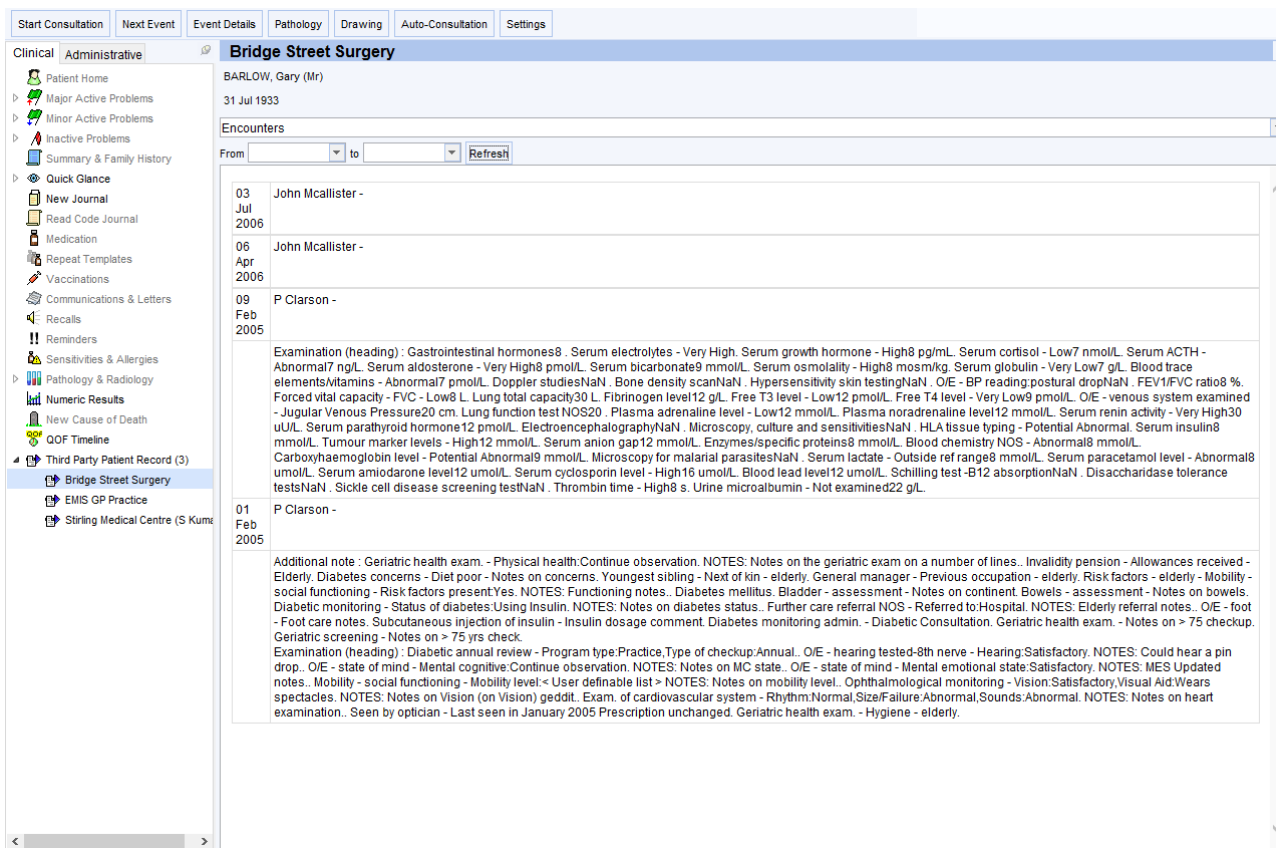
Start Consultation | Next Event | Event Details | Pathology | Drawing | Auto-Consultation | Settings

Clinical | Administrative

Patient Home
Major Active Problems
Minor Active Problems
Inactive Problems
Summary & Family History
Quick Glance
New Journal
Read Code Journal
Medication
Repeat Templates
Vaccinations
Communications & Letters
Recalls
Reminders
Sensitivities & Allergies
Pathology & Radiology
Numeric Results
New Cause of Death
QOF Timeline
Third Party Patient Record (3)
Bridge Street Surgery
EMIS GP Practice
Stirling Medical Centre (S Kuma

Bridge Street Surgery

BARLOW, Gary (Mr)

31 Jul 1933

Encounters

From | to | Refresh

| | |
|---|---|
| 03 Jul 2006 | John Mcallister - |
| 06 Apr 2006 | John Mcallister - |
| 09 Feb 2005 | P Clarson - |
| | Examination (heading) : Gastrointestinal hormones8 . Serum electrolytes - Very High. Serum growth hormone - High8 pg/mL. Serum cortisol - Low7 nmol/L. Serum ACTH - Abnormal7 ng/L. Serum aldosterone - Very High8 pmol/L. Serum bicarbonate9 mmol/L. Serum osmolality - High8 mosm/kg. Serum globulin - Very Low7 g/L. Blood trace elements/vitamins - Abnormal7 pmol/L. Doppler studiesNaN . Bone density scanNaN . Hypersensitivity skin testingNaN . O/E - BP reading:postural dropNaN . FEV1/FVC ratio8 %. Forced vital capacity - FVC - Low8 L. Lung total capacity30 L. Fibrinogen level12 g/L. Free T3 level - Low12 pmol/L. Free T4 level - Very Low9 pmol/L. O/E - venous system examined - Jugular Venous Pressure20 cm. Lung function test NOS20 . Plasma adrenaline level - Low12 mmol/L. Plasma noradrenaline level12 mmol/L. Serum renin activity - Very High30 uU/L. Serum parathyroid hormone12 pmol/L. ElectroencephalographyNaN . Microscopy, culture and sensitivitiesNaN . HLA tissue typing - Potential Abnormal. Serum insulin8 mmol/L. Tumour marker levels - High12 mmol/L. Serum anion gap12 mmol/L. Enzymes/specific proteins8 mmol/L. Blood chemistry NOS - Abnormal8 mmol/L. Carboxyhaemoglobin level - Potential Abnormal9 mmol/L. Microscopy for malarial parasitesNaN . Serum lactate - Outside ref range8 mmol/L. Serum paracetamol level - Abnormal8 umol/L. Serum amiodarone level12 umol/L. Serum cyclosporin level - High16 umol/L. Blood lead level12 umol/L. Schilling test -B12 absorptionNaN . Disaccharidase tolerance testsNaN . Sickle cell disease screening testNaN . Thrombin time - High8 s. Urine microalbumin - Not examined22 g/L. |
| 01 Feb 2005 | P Clarson - |
| | Additional note : Geriatric health exam. - Physical health:Continue observation. NOTES: Notes on the geriatric exam on a number of lines.. Invalidity pension - Allowances received - Elderly. Diabetes concerns - Diet poor - Notes on concerns. Youngest sibling - Next of kin - elderly. General manager - Previous occupation - elderly. Risk factors - elderly - Mobility - social functioning - Risk factors present:Yes. NOTES: Functioning notes.. Diabetes mellitus. Bladder - assessment - Notes on continent. Bowels - assessment - Notes on bowels. Diabetic monitoring - Status of diabetes:Using Insulin. NOTES: Notes on diabetes status.. Further care referral NOS - Referred to:Hospital. NOTES: Elderly referral notes.. O/E - foot - Foot care notes. Subcutaneous injection of insulin - Insulin dosage comment. Diabetes monitoring admin. - Diabetic Consultation. Geriatric health exam. - Notes on > 75 checkup. Geriatric screening - Notes on > 75 yrs check.<br>Examination (heading) : Diabetic annual review - Program type:Practice,Type of checkup:Annual.. O/E - hearing tested-8th nerve - Hearing:Satisfactory. NOTES: Could hear a pin drop.. O/E - state of mind - Mental cognitive:Continue observation. NOTES: Notes on MC state.. O/E - state of mind - Mental emotional state:Satisfactory. NOTES: MES Updated notes.. Mobility - social functioning - Mobility level:< User definable list > NOTES: Notes on mobility level.. Ophthalmological monitoring - Vision:Satisfactory,Visual Aid:Wears spectacles. NOTES: Notes on Vision (on Vision) geddit.. Exam. of cardiovascular system - Rhythm:Normal,Size/Failure:Abnormal,Sounds:Abnormal. NOTES: Notes on heart examination.. Seen by optician - Last seen in January 2005 Prescription unchanged. Geriatric health exam. - Hygiene - elderly. |